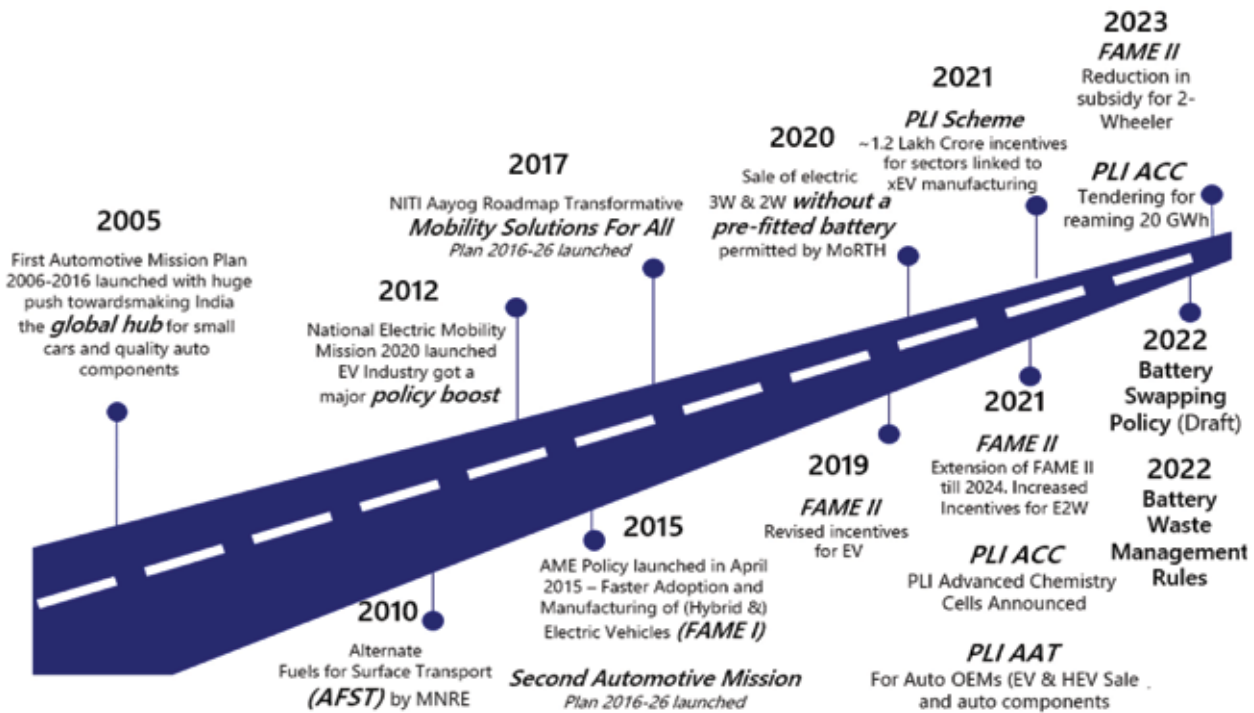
2005
First Automotive Mission Plan 2006-2016 launched with huge push towardsmaking India the global hub for small cars and quality auto components

2010
Alternate Fuels for Surface Transport (AFST) by MNRE

2012
National Electric Mobility Mission 2020 launched EV Industry got a major policy boost

2015
AME Policy launched in April 2015 – Faster Adoption and Manufacturing of (Hybrid &) Electric Vehicles (FAME I)

Second Automotive Mission
Plan 2016-26 launched

2017
NITI Aayog Roadmap Transformative
Mobility Solutions For All
Plan 2016-26 launched

2019
FAME II
Revised incentives for EV

2020
Sale of electric 3W & 2W without a pre-fitted battery permitted by MoRTH

2021
PLI Scheme
~1.2 Lakh Crore incentives for sectors linked to xEV manufacturing

2021
FAME II
Extension of FAME II till 2024. Increased Incentives for E2W

PLI ACC
PLI Advanced Chemistry Cells Announced

PLI AAT
For Auto OEMs (EV & HEV Sale and auto components

2022
Battery Swapping Policy (Draft)

2022
Battery Waste Management Rules

2023
FAME II
Reduction in subsidy for 2-Wheeler

PLI ACC
Tendering for reaming 20 GWh